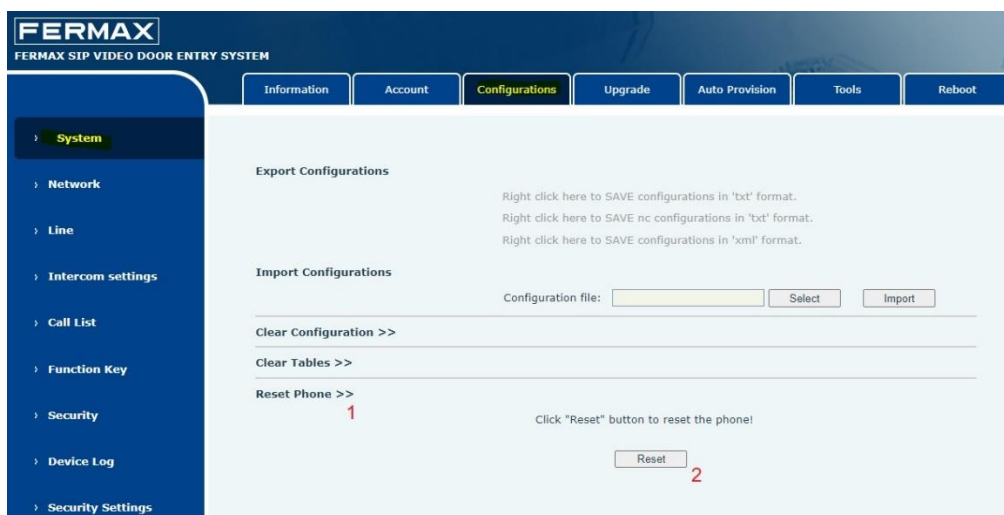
FERMAX
FERMAX SIP VIDEO DOOR ENTRY SYSTEM

Information | Account | Configurations | Upgrade | Auto Provision | Tools | Reboot

› System
› Network
› Line
› Intercom settings
› Call List
› Function Key
› Security
› Device Log
› Security Settings

Export Configurations
Right click here to SAVE configurations in 'txt' format.
Right click here to SAVE nc configurations in 'txt' format.
Right click here to SAVE configurations in 'xml' format.

Import Configurations
Configuration file: Select Import

Clear Configuration >>

Clear Tables >>

Reset Phone >>
1
Click "Reset" button to reset the phone!
Reset
2